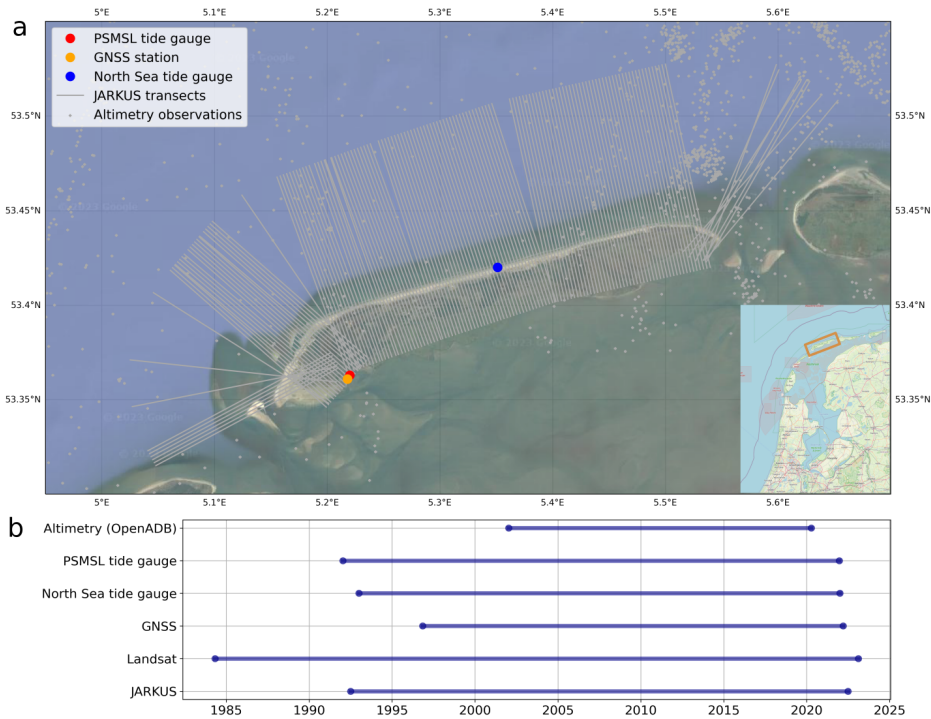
a

5°E 5.1°E 5.2°E 5.3°E 5.4°E 5.5°E 5.6°E

53.5°N
53.45°N
53.4°N
53.35°N

PSMSL tide gauge
GNSS station
North Sea tide gauge
JARKUS transects
Altimetry observations

5°E 5.1°E 5.2°E 5.3°E 5.4°E 5.5°E 5.6°E

53.5°N
53.45°N
53.4°N
53.35°N

b

Altimetry (OpenADB)
PSMSL tide gauge
North Sea tide gauge
GNSS
Landsat
JARKUS

1985 1990 1995 2000 2005 2010 2015 2020 2025